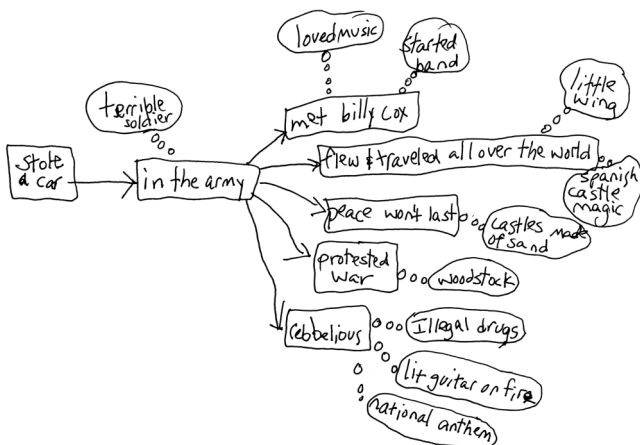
stole a car

terrible soldier

in the army

loved music

started band

met billy cox

little wing

flew & traveled all over the world

spanish castle magic

peace won't last

castles made of sand

protested war

woodstock

rebbelious

Illegal drugs

lit guitar on fire

national anthem